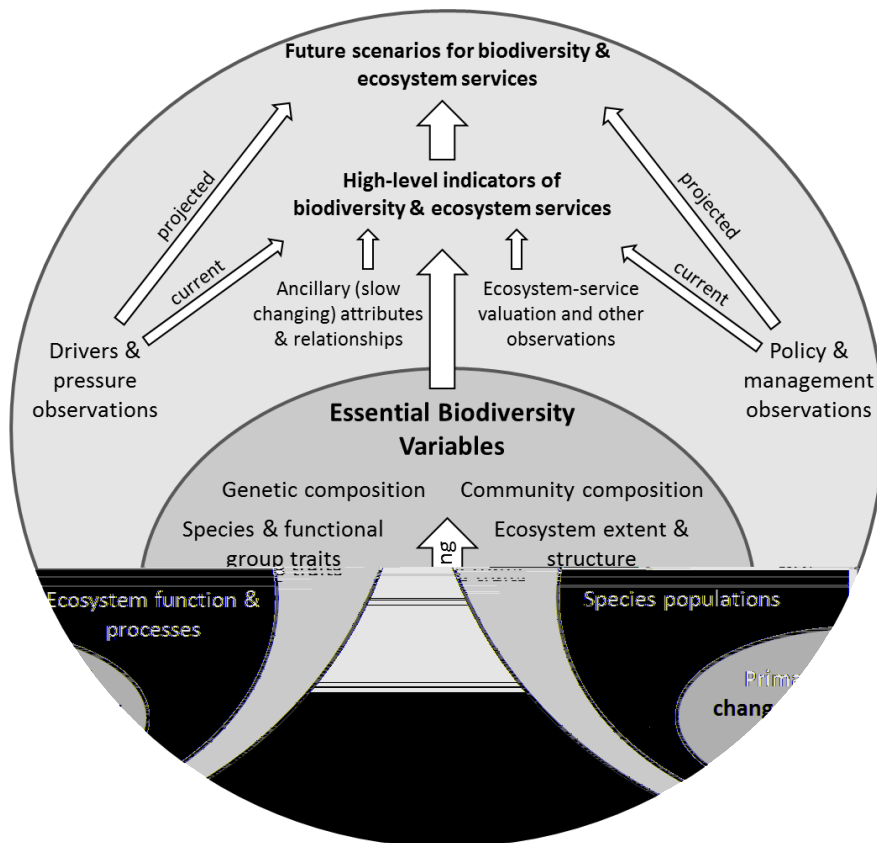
Future scenarios for biodiversity & ecosystem services

projected

current

High-level indicators of biodiversity & ecosystem services

projected

current

Ancillary (slow changing) attributes & relationships

Ecosystem-service valuation and other observations

Drivers & pressure observations

Policy & management observations

Essential Biodiversity Variables

Genetic composition

Community composition

Species & functional group traits

Ecosystem extent & structure

ng

Ecosystem function & processes

Species populations

Prima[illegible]

chang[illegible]